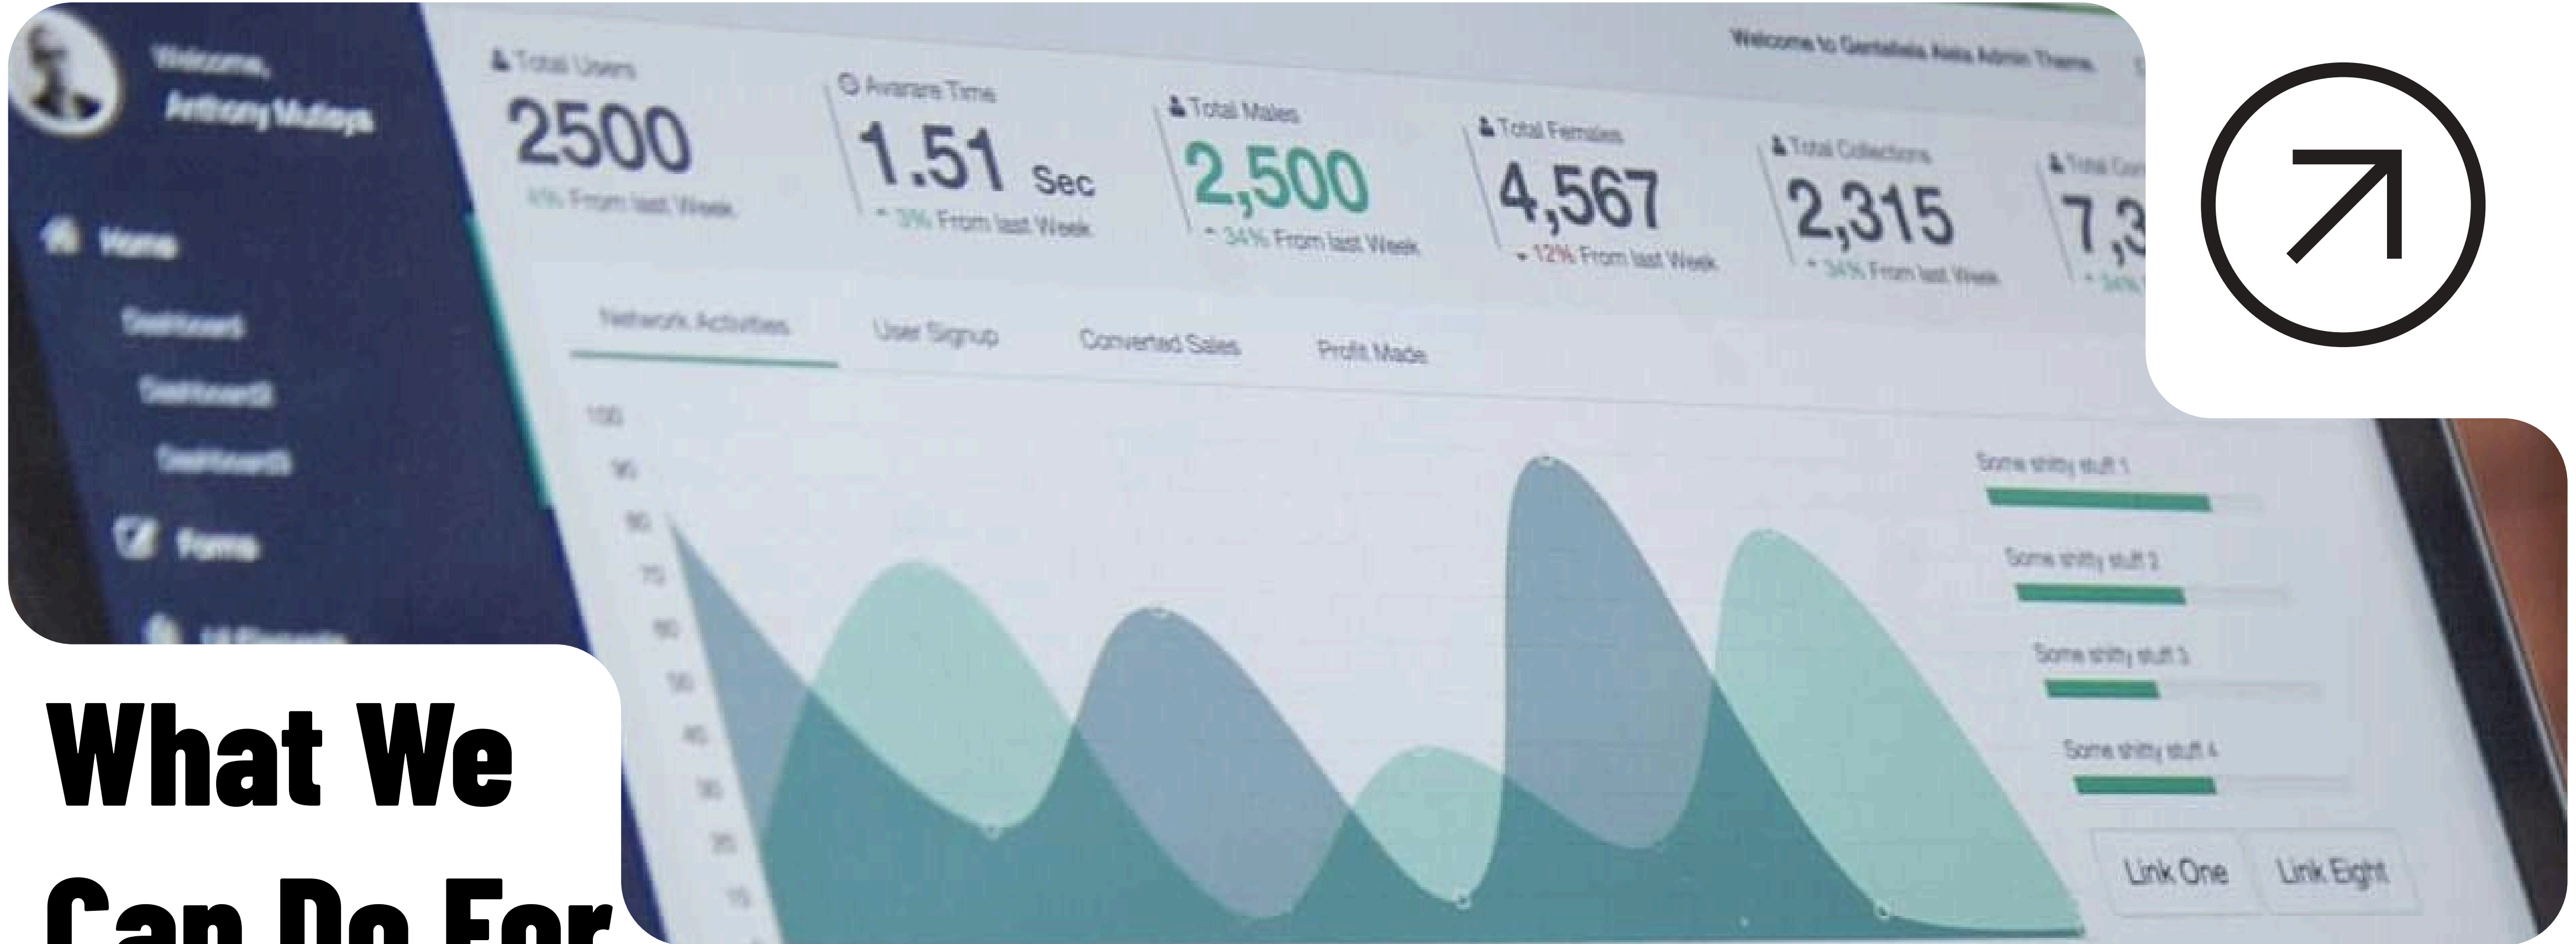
Welcome,
Anthony Mutiaya

Home
Dashboard
Dashboard2
Dashboard3
Forms

Welcome to Gentelella Alela Admin Theme

Total Users
2500
4% From last Week

Average Time
1.51 Sec
3% From last Week

Total Males
2,500
34% From last Week

Total Females
4,567
12% From last Week

Total Collections
2,315
34% From last Week

Total Con
7,3
34%

Network Activities
User Signup
Converted Sales
Profit Made

100
90
80
70
60
50
40
30
20
15

Some shitty stuff 1
Some shitty stuff 2
Some shitty stuff 3
Some shitty stuff 4

Link One
Link Eight

What We
Can Do For